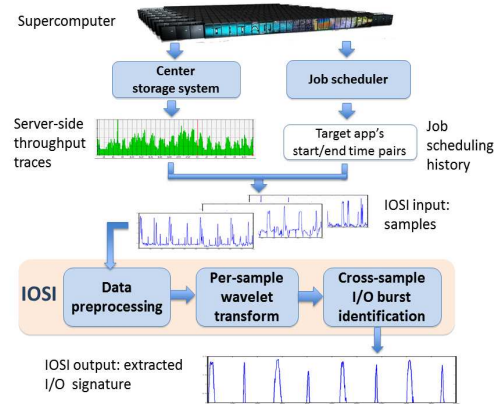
Supercomputer

Center storage system

Job scheduler

Server-side throughput traces

Target app's start/end time pairs

Job scheduling history

IOSI input: samples

IOSI

Data preprocessing

Per-sample wavelet transform

Cross-sample I/O burst identification

IOSI output: extracted I/O signature